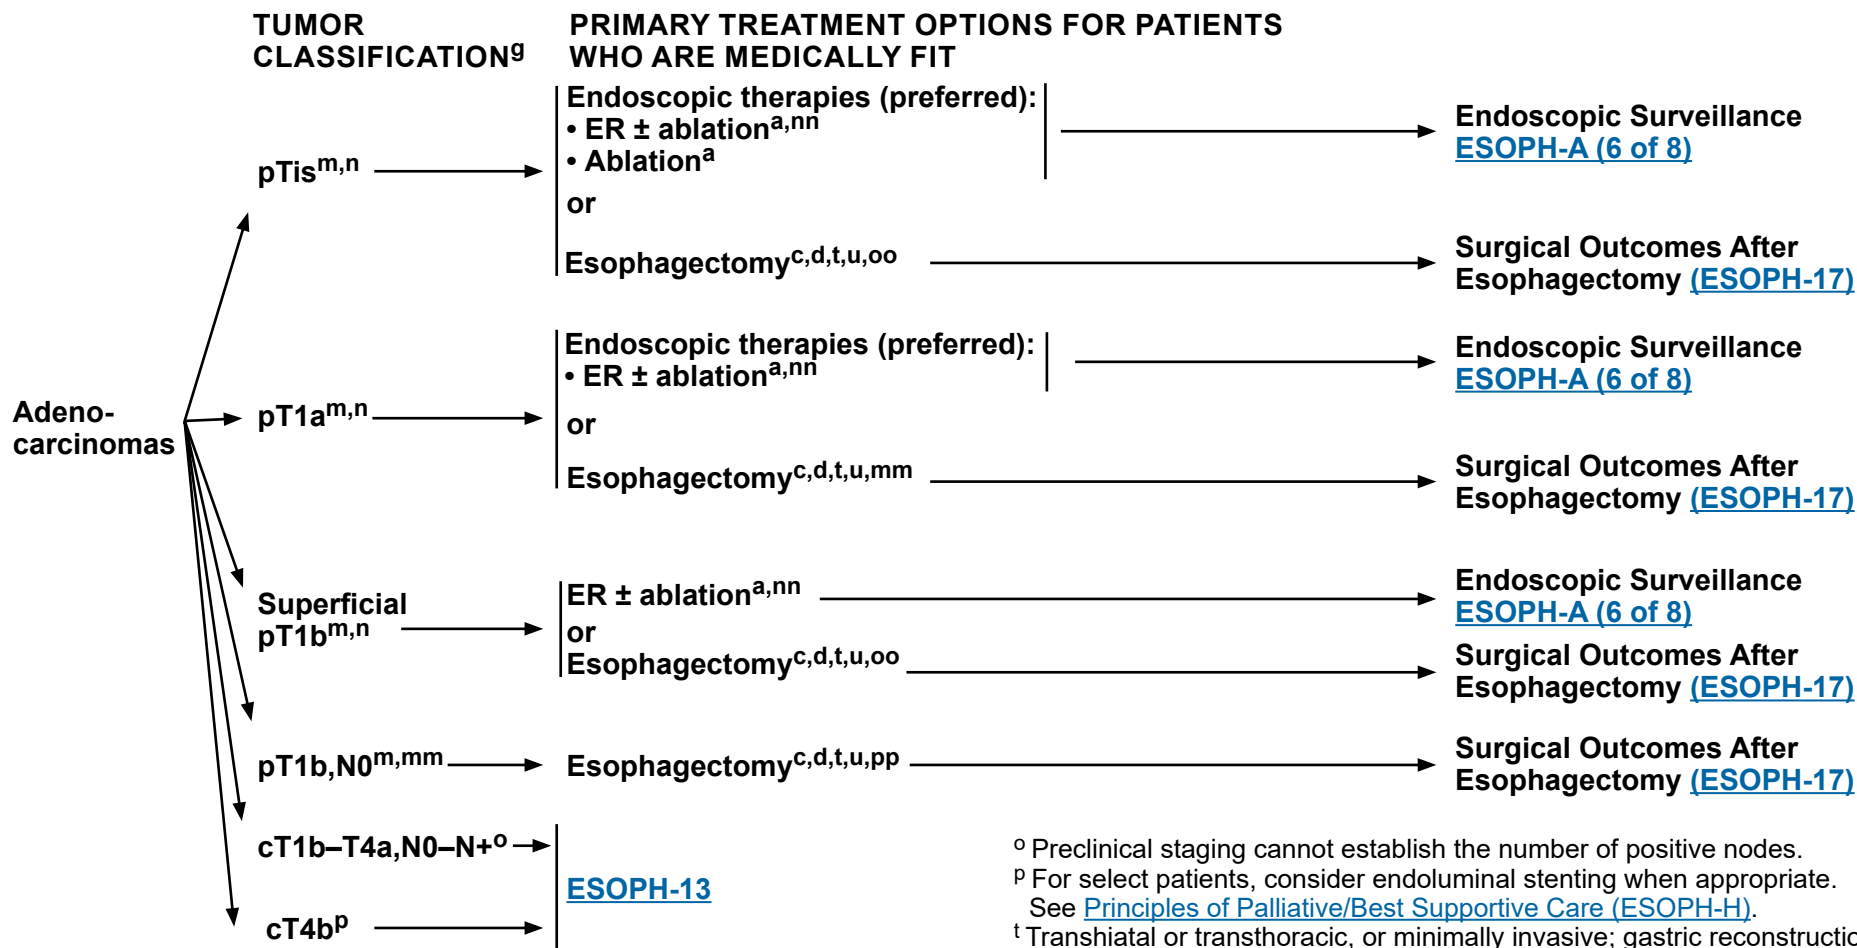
TUMOR CLASSIFICATION$^{g}$

PRIMARY TREATMENT OPTIONS FOR PATIENTS WHO ARE MEDICALLY FIT

Adeno-carcinomas

pTis$^{m,n}$

Endoscopic therapies (preferred):
• ER ± ablation$^{a,nn}$
• Ablation$^{a}$

Endoscopic Surveillance ESOPH-A (6 of 8)

or

Esophagectomy$^{c,d,t,u,oo}$

Surgical Outcomes After Esophagectomy (ESOPH-17)

pT1a$^{m,n}$

Endoscopic therapies (preferred):
• ER ± ablation$^{a,nn}$

Endoscopic Surveillance ESOPH-A (6 of 8)

or

Esophagectomy$^{c,d,t,u,mm}$

Surgical Outcomes After Esophagectomy (ESOPH-17)

Superficial pT1b$^{m,n}$

ER ± ablation$^{a,nn}$

Endoscopic Surveillance ESOPH-A (6 of 8)

or

Esophagectomy$^{c,d,t,u,oo}$

Surgical Outcomes After Esophagectomy (ESOPH-17)

pT1b,N0$^{m,mm}$

Esophagectomy$^{c,d,t,u,pp}$

Surgical Outcomes After Esophagectomy (ESOPH-17)

cT1b–T4a,N0–N+$^{o}$

cT4b$^{p}$

ESOPH-13

$^{o}$ Preclinical staging cannot establish the number of positive nodes.
$^{p}$ For select patients, consider endoluminal stenting when appropriate. See Principles of Palliative/Best Supportive Care (ESOPH-H).
$^{t}$ Transhiatal or transthoracic, or minimally invasive; gastric reconstructio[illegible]